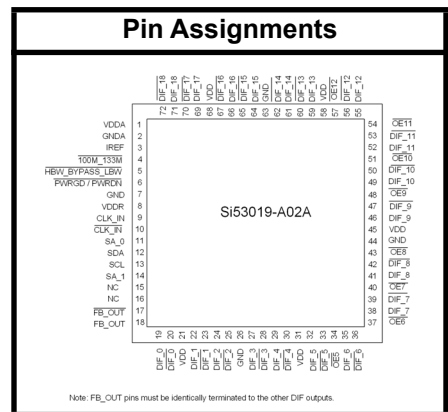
Pin Assignments

| 72 | 71 | 70 | 69 | 68 | 67 | 66 | 65 | 64 | 63 | 62 | 61 | 60 | 59 | 58 | 57 | 56 | 55 |
|---|---|---|---|---|---|---|---|---|---|---|---|---|---|---|---|---|---|
| DIF_18 | $\overline{\text{DIF\_18}}$ | DIF_17 | $\overline{\text{DIF\_17}}$ | VDD | DIF_16 | $\overline{\text{DIF\_16}}$ | DIF_15 | $\overline{\text{DIF\_15}}$ | GND | DIF_14 | $\overline{\text{DIF\_14}}$ | DIF_13 | $\overline{\text{DIF\_13}}$ | VDD | $\overline{\text{OE12}}$ | DIF_12 | $\overline{\text{DIF\_12}}$ |

| Pin | Name | Pin | Name |
|---|---|---|---|
| 1 | VDDA | 54 | $\overline{\text{OE11}}$ |
| 2 | GNDA | 53 | DIF_11 |
| 3 | IREF | 52 | $\overline{\text{DIF\_11}}$ |
| 4 | $\overline{\text{100M\_133M}}$ | 51 | $\overline{\text{OE10}}$ |
| 5 | $\overline{\text{HBW\_BYPASS\_LBW}}$ | 50 | DIF_10 |
| 6 | $\overline{\text{PWRGD / PWRDN}}$ | 49 | $\overline{\text{DIF\_10}}$ |
| 7 | GND | 48 | $\overline{\text{OE9}}$ |
| 8 | VDDR | 47 | DIF_9 |
| 9 | CLK_IN | 46 | $\overline{\text{DIF\_9}}$ |
| 10 | $\overline{\text{CLK\_IN}}$ | 45 | VDD |
| 11 | SA_0 | 44 | GND |
| 12 | SDA | 43 | $\overline{\text{OE8}}$ |
| 13 | SCL | 42 | DIF_8 |
| 14 | SA_1 | 41 | $\overline{\text{DIF\_8}}$ |
| 15 | NC | 40 | $\overline{\text{OE7}}$ |
| 16 | NC | 39 | DIF_7 |
| 17 | $\overline{\text{FB\_OUT}}$ | 38 | $\overline{\text{DIF\_7}}$ |
| 18 | FB_OUT | 37 | $\overline{\text{OE6}}$ |

Si53019-A02A

| 19 | 20 | 21 | 22 | 23 | 24 | 25 | 26 | 27 | 28 | 29 | 30 | 31 | 32 | 33 | 34 | 35 | 36 |
|---|---|---|---|---|---|---|---|---|---|---|---|---|---|---|---|---|---|
| DIF_0 | $\overline{\text{DIF\_0}}$ | VDD | DIF_1 | $\overline{\text{DIF\_1}}$ | DIF_2 | $\overline{\text{DIF\_2}}$ | GND | DIF_3 | $\overline{\text{DIF\_3}}$ | DIF_4 | $\overline{\text{DIF\_4}}$ | VDD | DIF_5 | $\overline{\text{DIF\_5}}$ | $\overline{\text{OE5}}$ | DIF_6 | $\overline{\text{DIF\_6}}$ |

Note: FB_OUT pins must be identically terminated to the other DIF outputs.